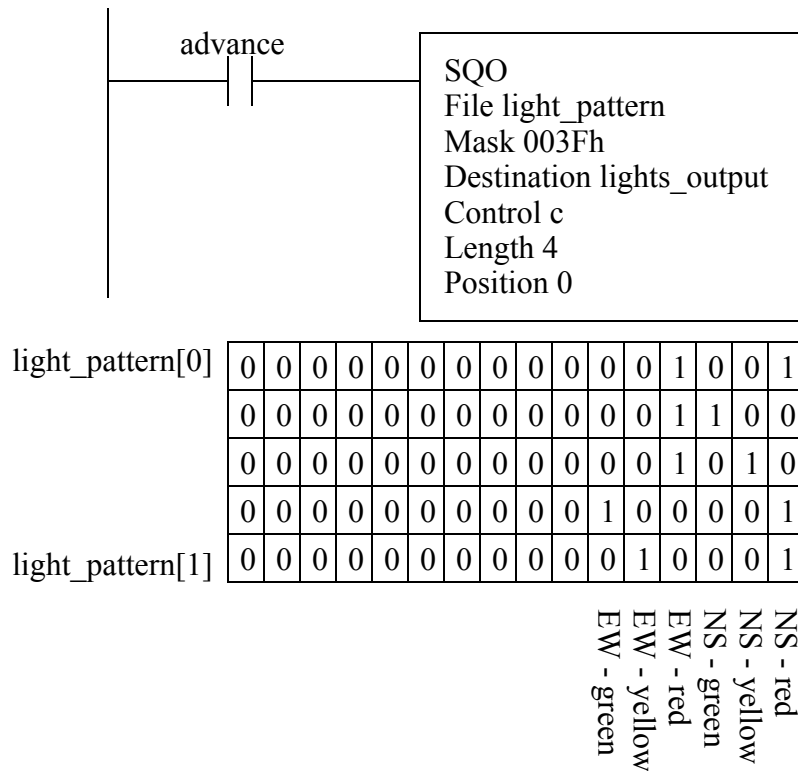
advance

SQO
File light_pattern
Mask 003Fh
Destination lights_output
Control c
Length 4
Position 0

light_pattern[0]

| | | | | | | | | | | | | | | | |
|---|---|---|---|---|---|---|---|---|---|---|---|---|---|---|---|
| 0 | 0 | 0 | 0 | 0 | 0 | 0 | 0 | 0 | 0 | 0 | 0 | 1 | 0 | 0 | 1 |
| 0 | 0 | 0 | 0 | 0 | 0 | 0 | 0 | 0 | 0 | 0 | 0 | 1 | 1 | 0 | 0 |
| 0 | 0 | 0 | 0 | 0 | 0 | 0 | 0 | 0 | 0 | 0 | 0 | 1 | 0 | 1 | 0 |
| 0 | 0 | 0 | 0 | 0 | 0 | 0 | 0 | 0 | 0 | 0 | 1 | 0 | 0 | 0 | 1 |
| 0 | 0 | 0 | 0 | 0 | 0 | 0 | 0 | 0 | 0 | 0 | 1 | 0 | 0 | 0 | 1 |

light_pattern[1]

EW - green
EW - yellow
EW - red
NS - green
NS - yellow
NS - red